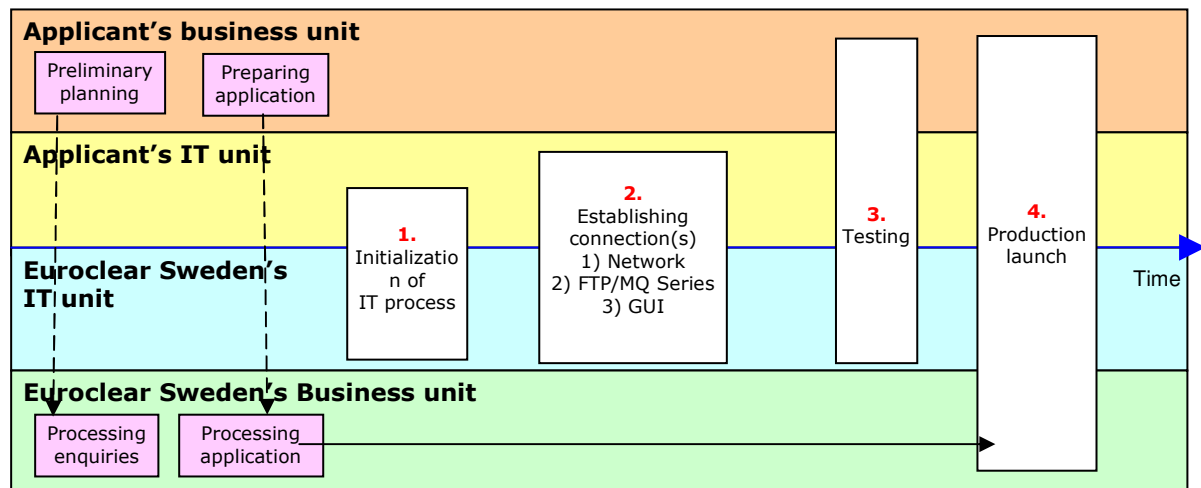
Applicant's business unit

Preliminary planning

Preparing application

Applicant's IT unit

Euroclear Sweden's IT unit

1. Initialization of IT process

2. Establishing connection(s)
1) Network
2) FTP/MQ Series
3) GUI

3. Testing

4. Production launch

Time

Euroclear Sweden's Business unit

Processing enquiries

Processing application